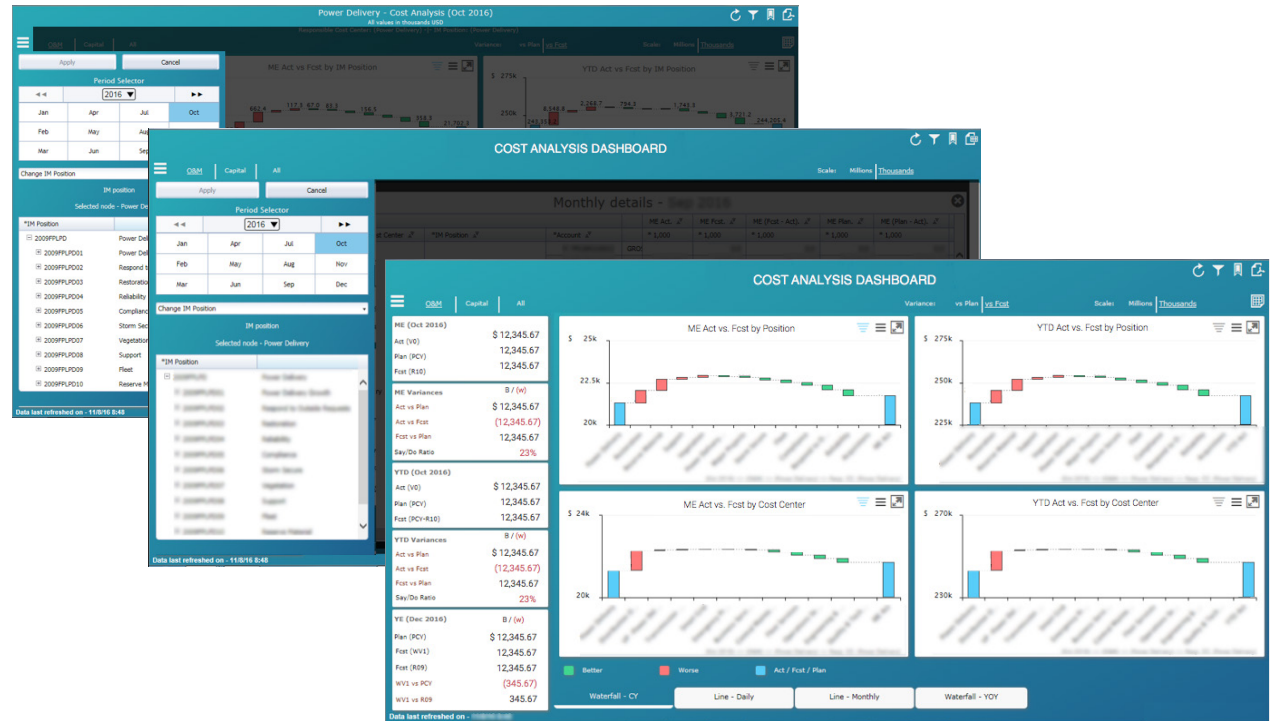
Power Delivery - Cost Analysis (Oct 2016)
All values in thousands USD

Apply
Cancel
Period Selector
2016
| Jan | Apr | Jul | Oct |
|---|---|---|---|
| Feb | May | Aug | Nov |
| Mar | Jun | Sep | Dec |

Change IM Position
IM position
Selected node - Power Delivery
*IM Position
2009FPLPD Power Delivery
2009FPLPD01
2009FPLPD02 Respond to
2009FPLPD03 Restoration
2009FPLPD04 Reliability
2009FPLPD05 Compliance
2009FPLPD06 Storm Sec
2009FPLPD07 Vegetation
2009FPLPD08 Support
2009FPLPD09 Fleet
2009FPLPD10 Reserve M
Data last refreshed on - 11/8/16 8:48

ME Act vs Fcst by IM Position
YTD Act vs Fcst by IM Position
Variance: vs Plan vs Fcst
Scale: Millions Thousands

COST ANALYSIS DASHBOARD
O&M Capital All
Scale: Millions Thousands
Apply
Cancel
Period Selector
2016
| Jan | Apr | Jul | Oct |
|---|---|---|---|
| Feb | May | Aug | Nov |
| Mar | Jun | Sep | Dec |

Change IM Position
IM position
Selected node - Power Delivery
*IM Position
Monthly details
ME Act. ME Fcst. ME (Fcst - Act) ME Plan ME (Plan - Act)
*IM Position *Account
Data last refreshed on - 11/8/16 8:48

COST ANALYSIS DASHBOARD
O&M Capital All
Variance: vs Plan vs Fcst
Scale: Millions Thousands

ME (Oct 2016)
Act (V0) $ 12,345.67
Plan (PCY) 12,345.67
Fcst (R10) 12,345.67
ME Variances B / (w)
Act vs Plan $ 12,345.67
Act vs Fcst (12,345.67)
Fcst vs Plan 12,345.67
Say/Do Ratio 23%
YTD (Oct 2016)
Act (V0) $ 12,345.67
Plan (PCY) 12,345.67
Fcst (PCY-R10) 12,345.67
YTD Variances B / (w)
Act vs Plan $ 12,345.67
Act vs Fcst (12,345.67)
Fcst vs Plan 12,345.67
Say/Do Ratio 23%
YE (Dec 2016) B / (w)
Plan (PCY) $ 12,345.67
Fcst (WV1) 12,345.67
Fcst (R09) 12,345.67
WV1 vs PCY (345.67)
WV1 vs R09 345.67

ME Act vs. Fcst by Position
$ 25k
22.5k
20k
YTD Act vs. Fcst by Position
$ 275k
250k
225k
ME Act vs. Fcst by Cost Center
$ 24k
20k
YTD Act vs. Fcst by Cost Center
$ 270k
230k

Better
Worse
Act / Fcst / Plan
Waterfall - CY
Line - Daily
Line - Monthly
Waterfall - YOY
Data last refreshed on - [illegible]